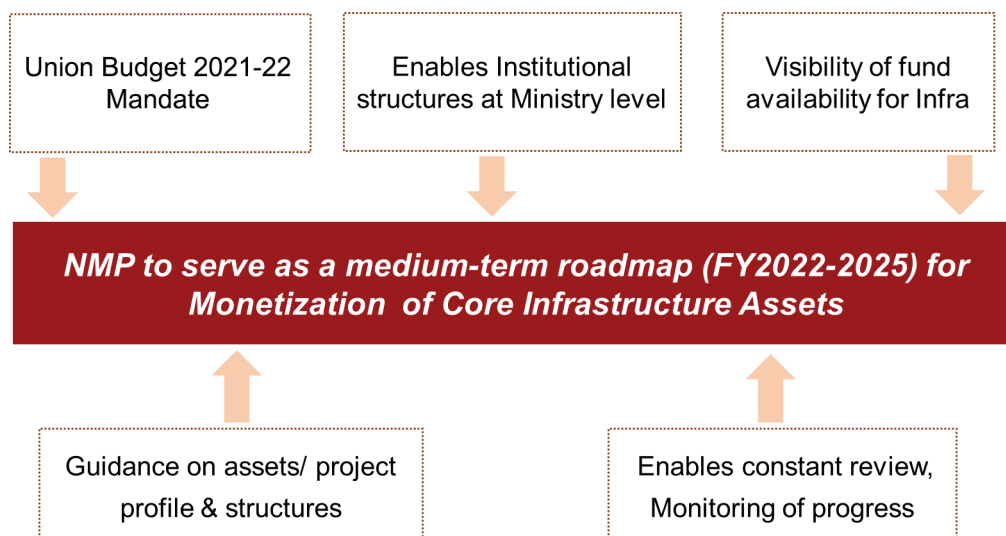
Union Budget 2021-22 Mandate

Enables Institutional structures at Ministry level

Visibility of fund availability for Infra

NMP to serve as a medium-term roadmap (FY2022-2025) for Monetization of Core Infrastructure Assets

Guidance on assets/ project profile & structures

Enables constant review, Monitoring of progress